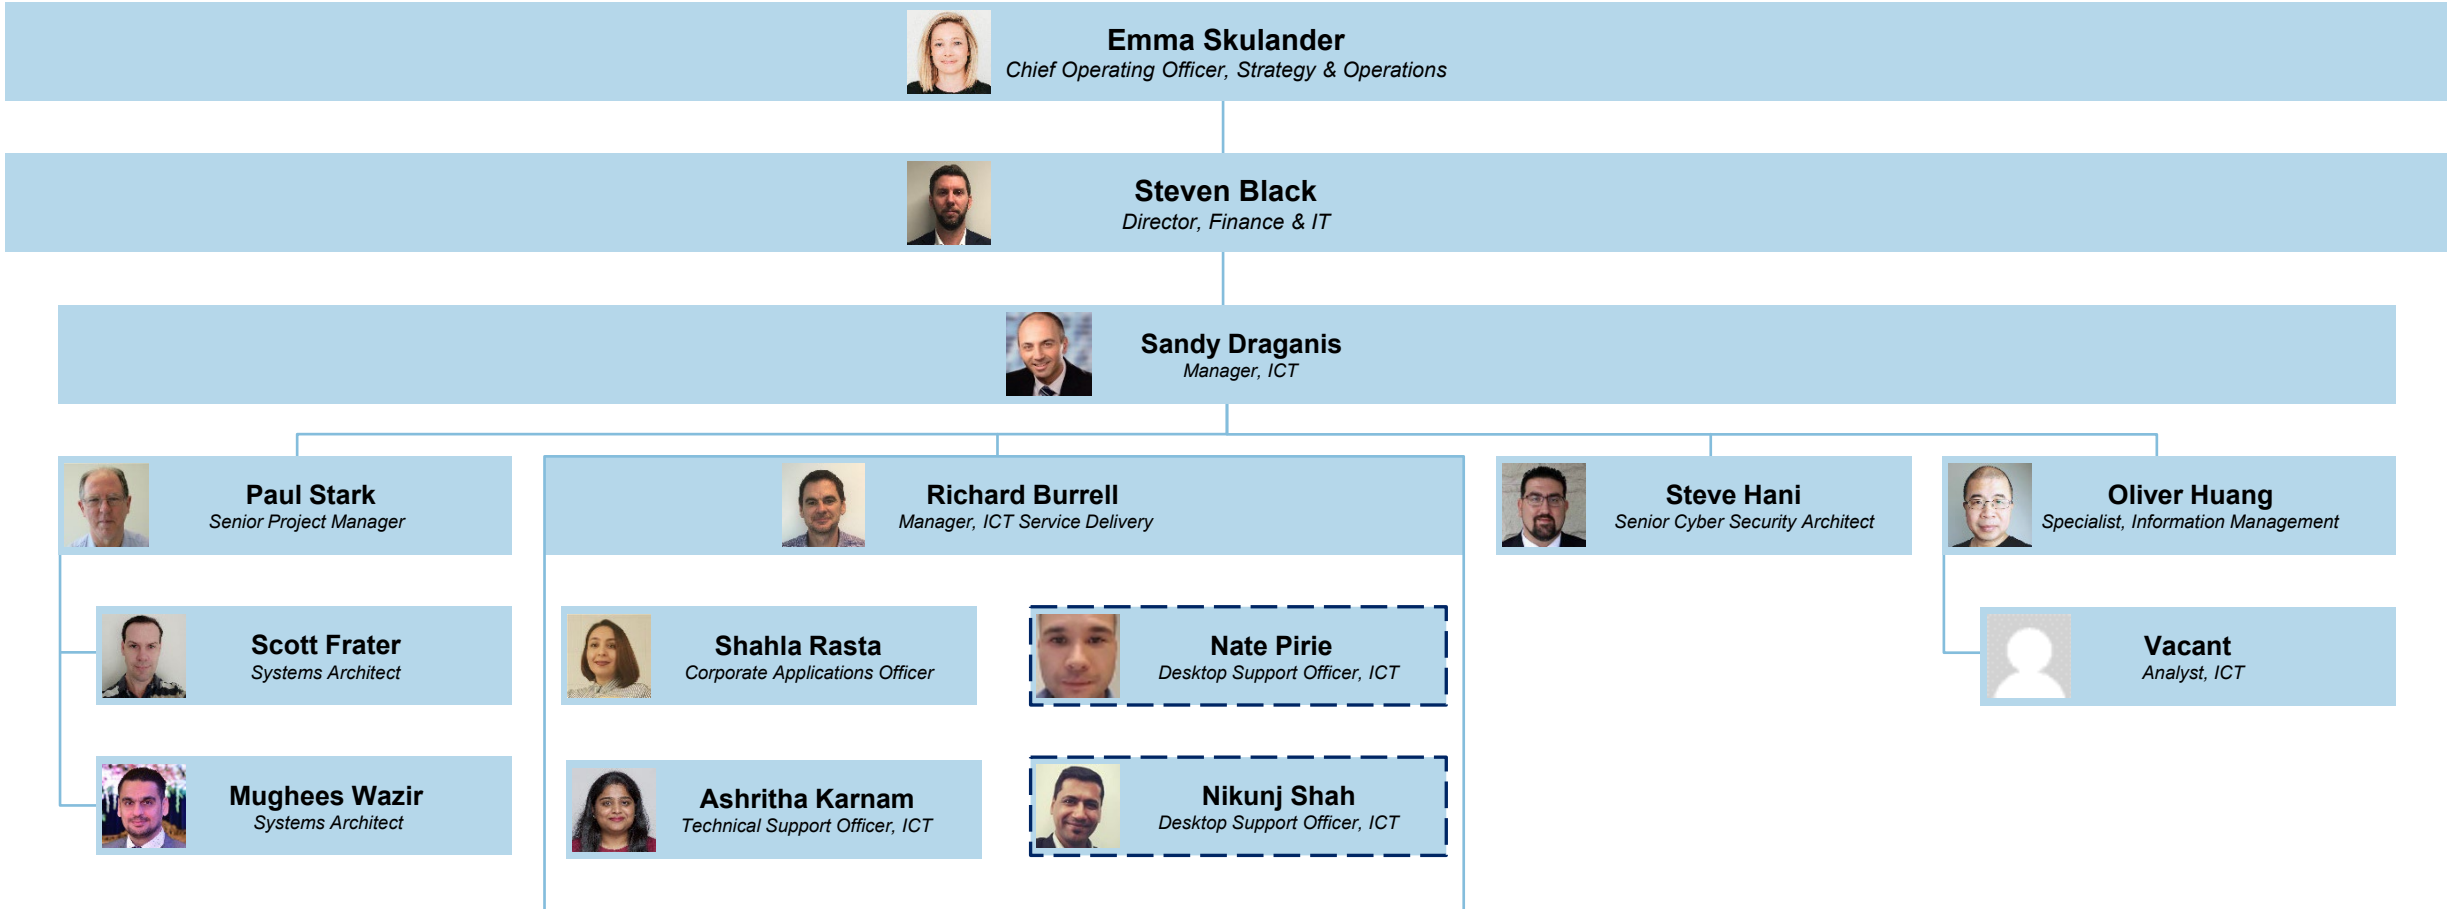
Emma Skulander
Chief Operating Officer, Strategy & Operations

Steven Black
Director, Finance & IT

Sandy Draganis
Manager, ICT

Paul Stark
Senior Project Manager

Richard Burrell
Manager, ICT Service Delivery

Steve Hani
Senior Cyber Security Architect

Oliver Huang
Specialist, Information Management

Scott Frater
Systems Architect

Shahla Rasta
Corporate Applications Officer

Nate Pirie
Desktop Support Officer, ICT

Vacant
Analyst, ICT

Mughees Wazir
Systems Architect

Ashritha Karnam
Technical Support Officer, ICT

Nikunj Shah
Desktop Support Officer, ICT